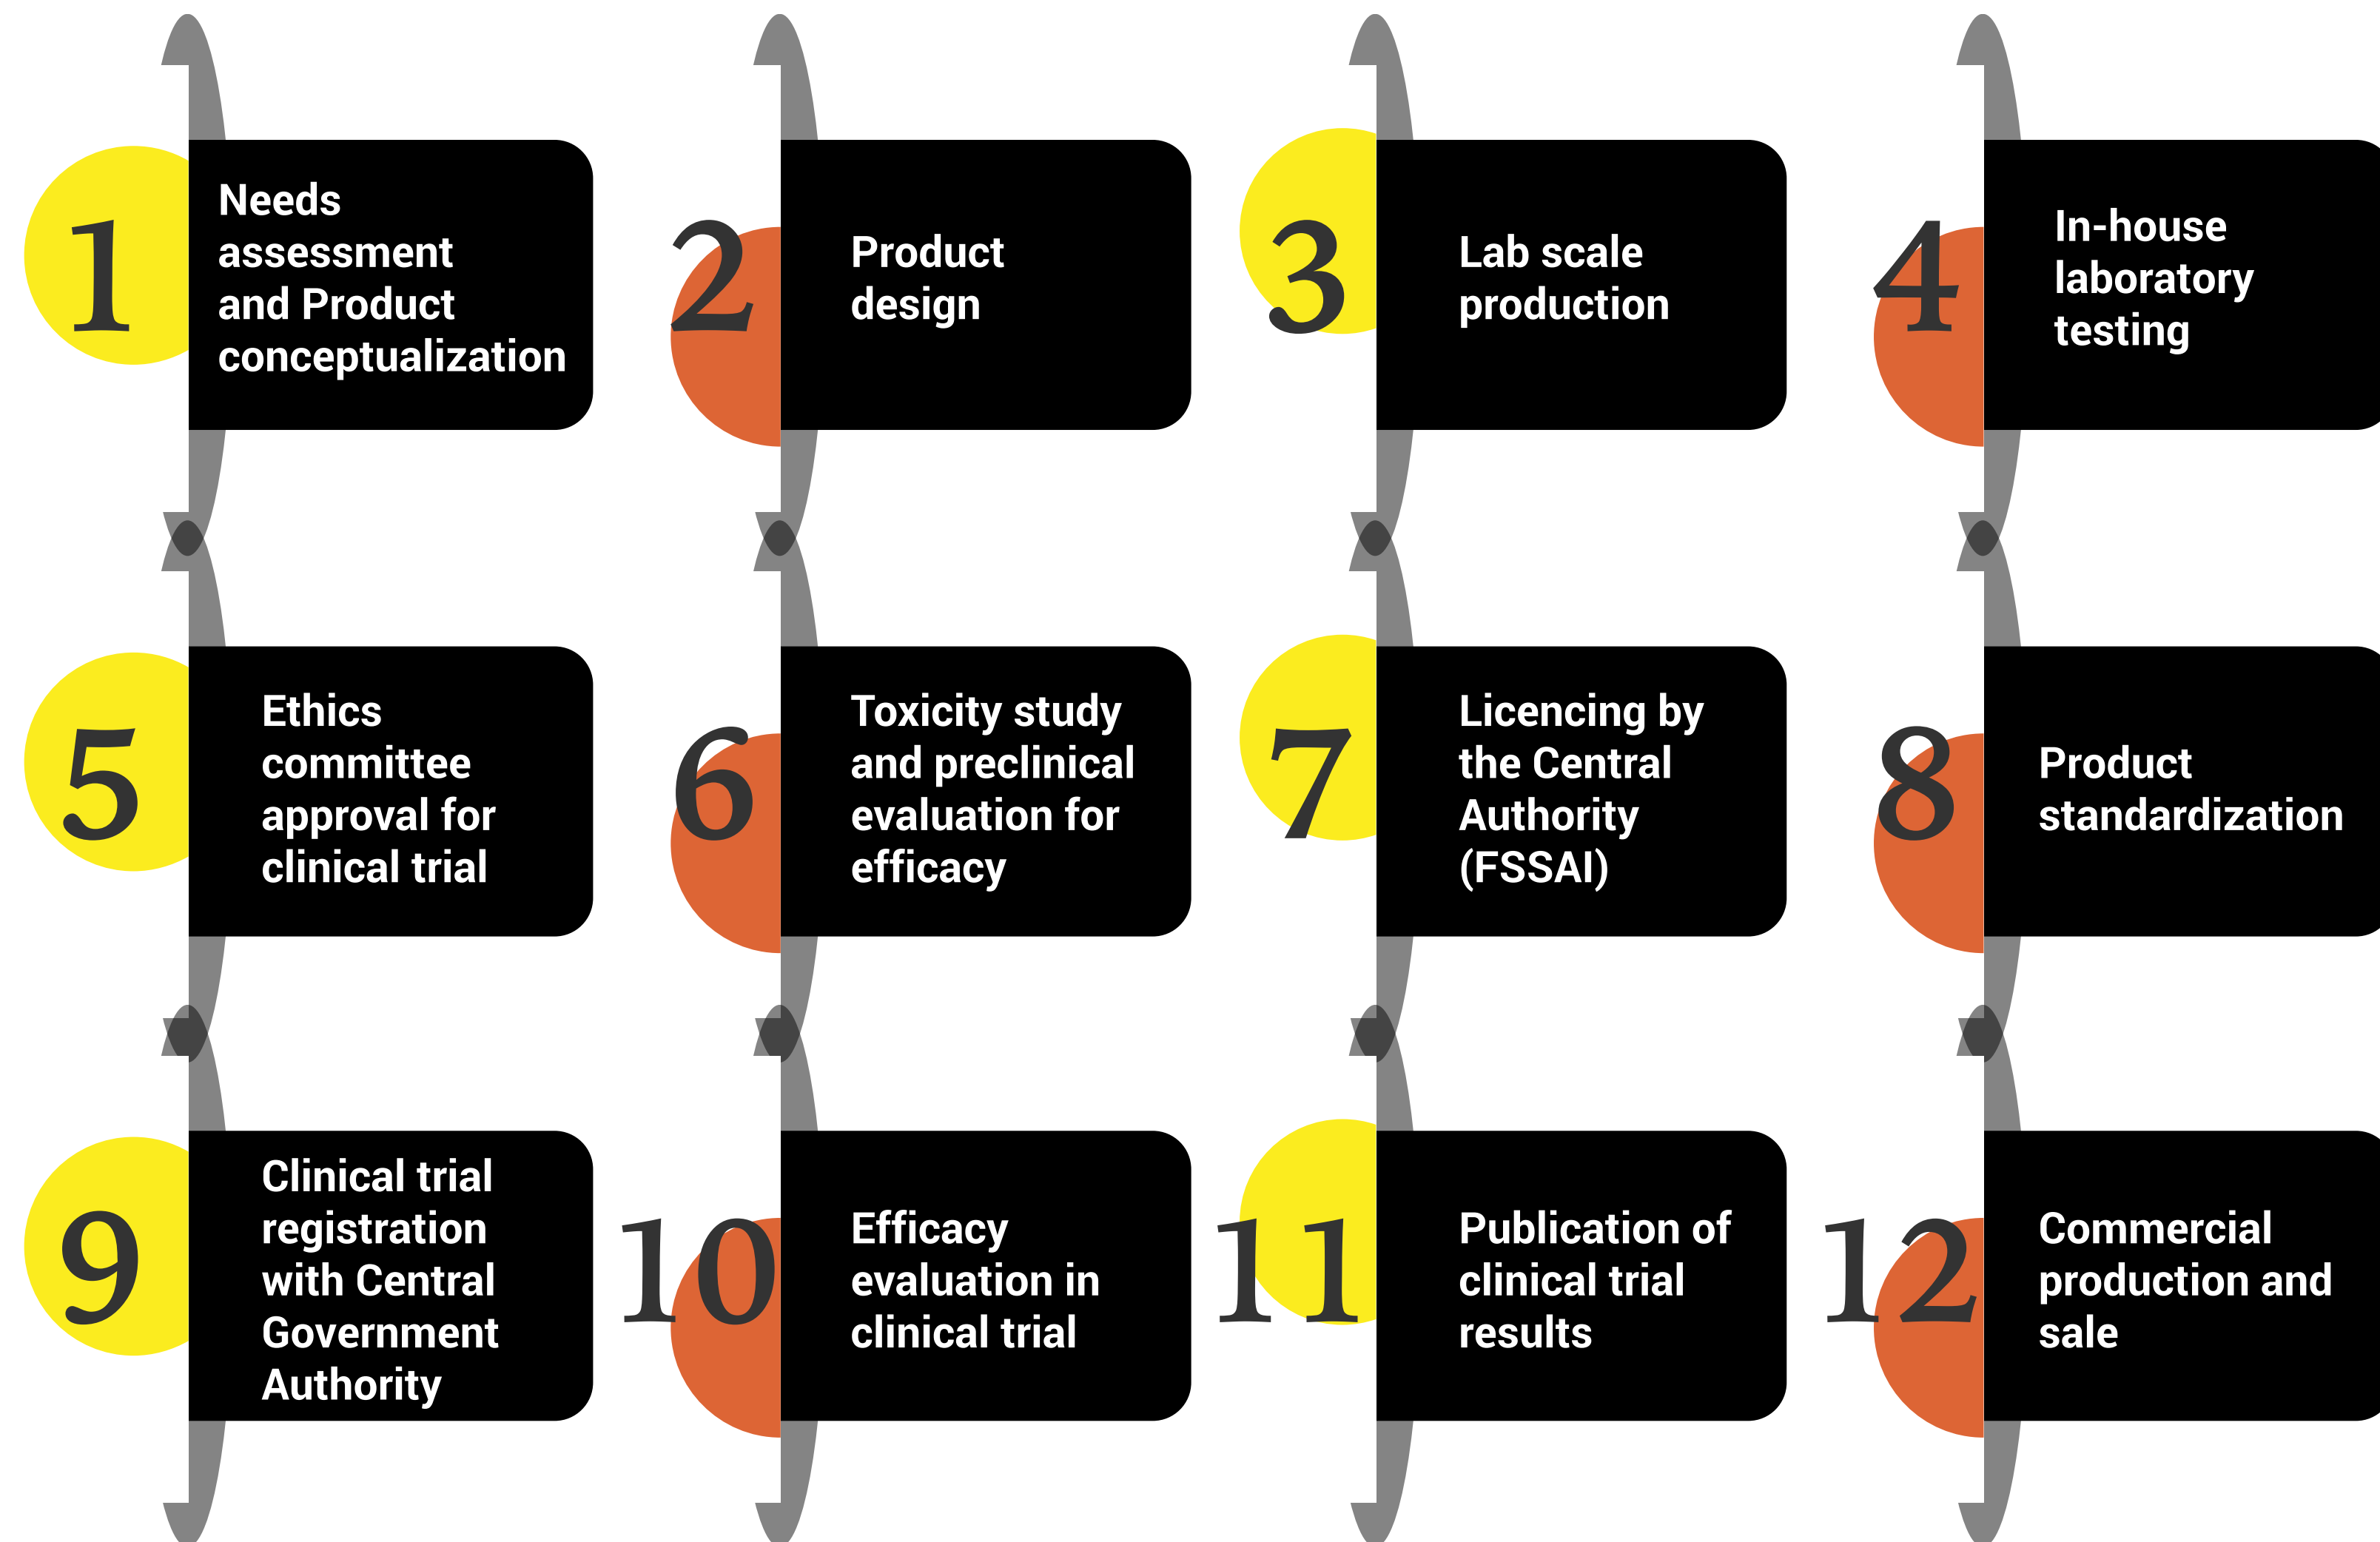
1
Needs assessment and Product conceptualization

2
Product design

3
Lab scale production

4
In-house laboratory testing

5
Ethics committee approval for clinical trial

6
Toxicity study and preclinical evaluation for efficacy

7
Licencing by the Central Authority (FSSAI)

8
Product standardization

9
Clinical trial registration with Central Government Authority

10
Efficacy evaluation in clinical trial

11
Publication of clinical trial results

12
Commercial production and sale